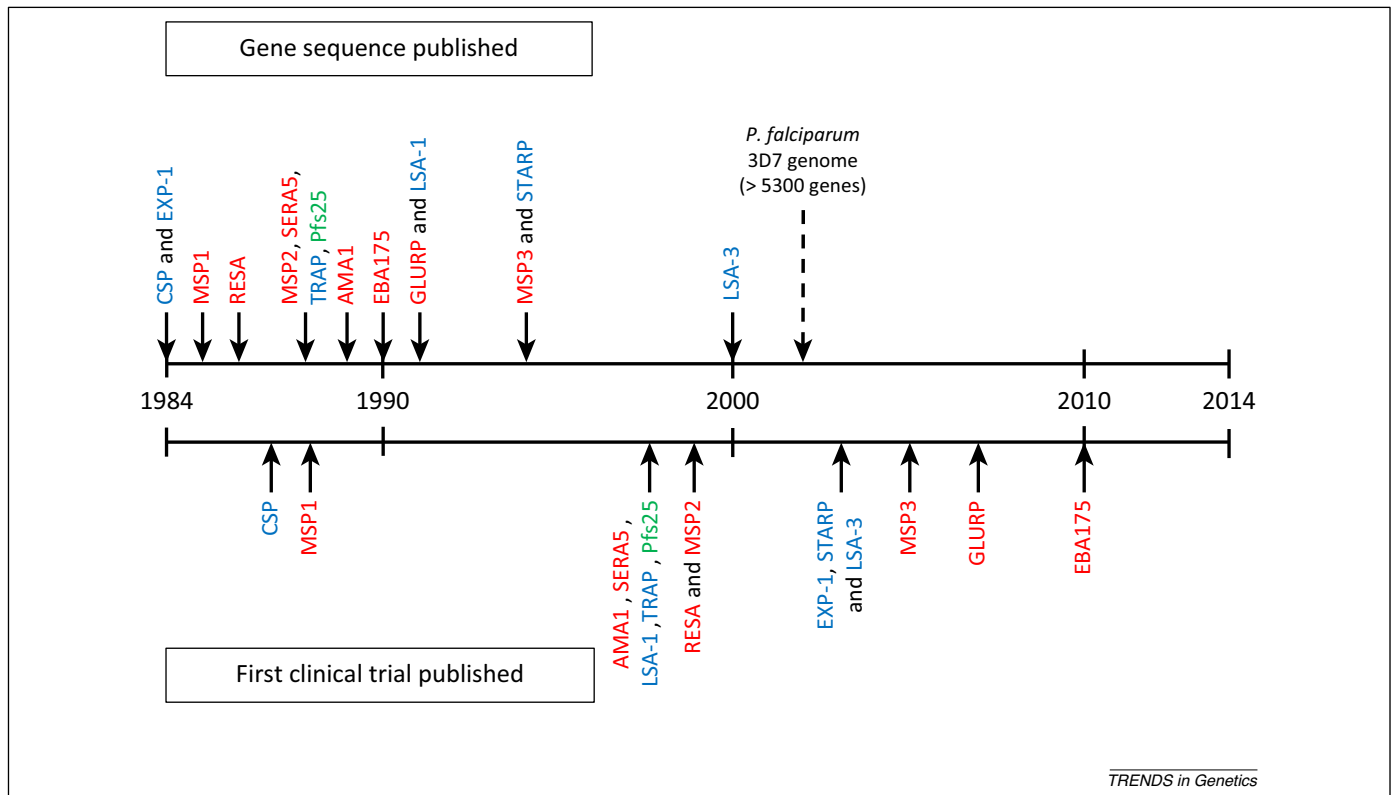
Gene sequence published

CSP and EXP-1

MSP1

RESA

MSP2, SERA5, TRAP, Pfs25

AMA1

EBA175

GLURP and LSA-1

MSP3 and STARP

LSA-3

P. falciparum 3D7 genome (> 5300 genes)

1984

1990

2000

2010

2014

CSP

MSP1

AMA1, SERA5, LSA-1, TRAP, Pfs25

RESA and MSP2

EXP-1, STARP and LSA-3

MSP3

GLURP

EBA175

First clinical trial published

TRENDS in Genetics